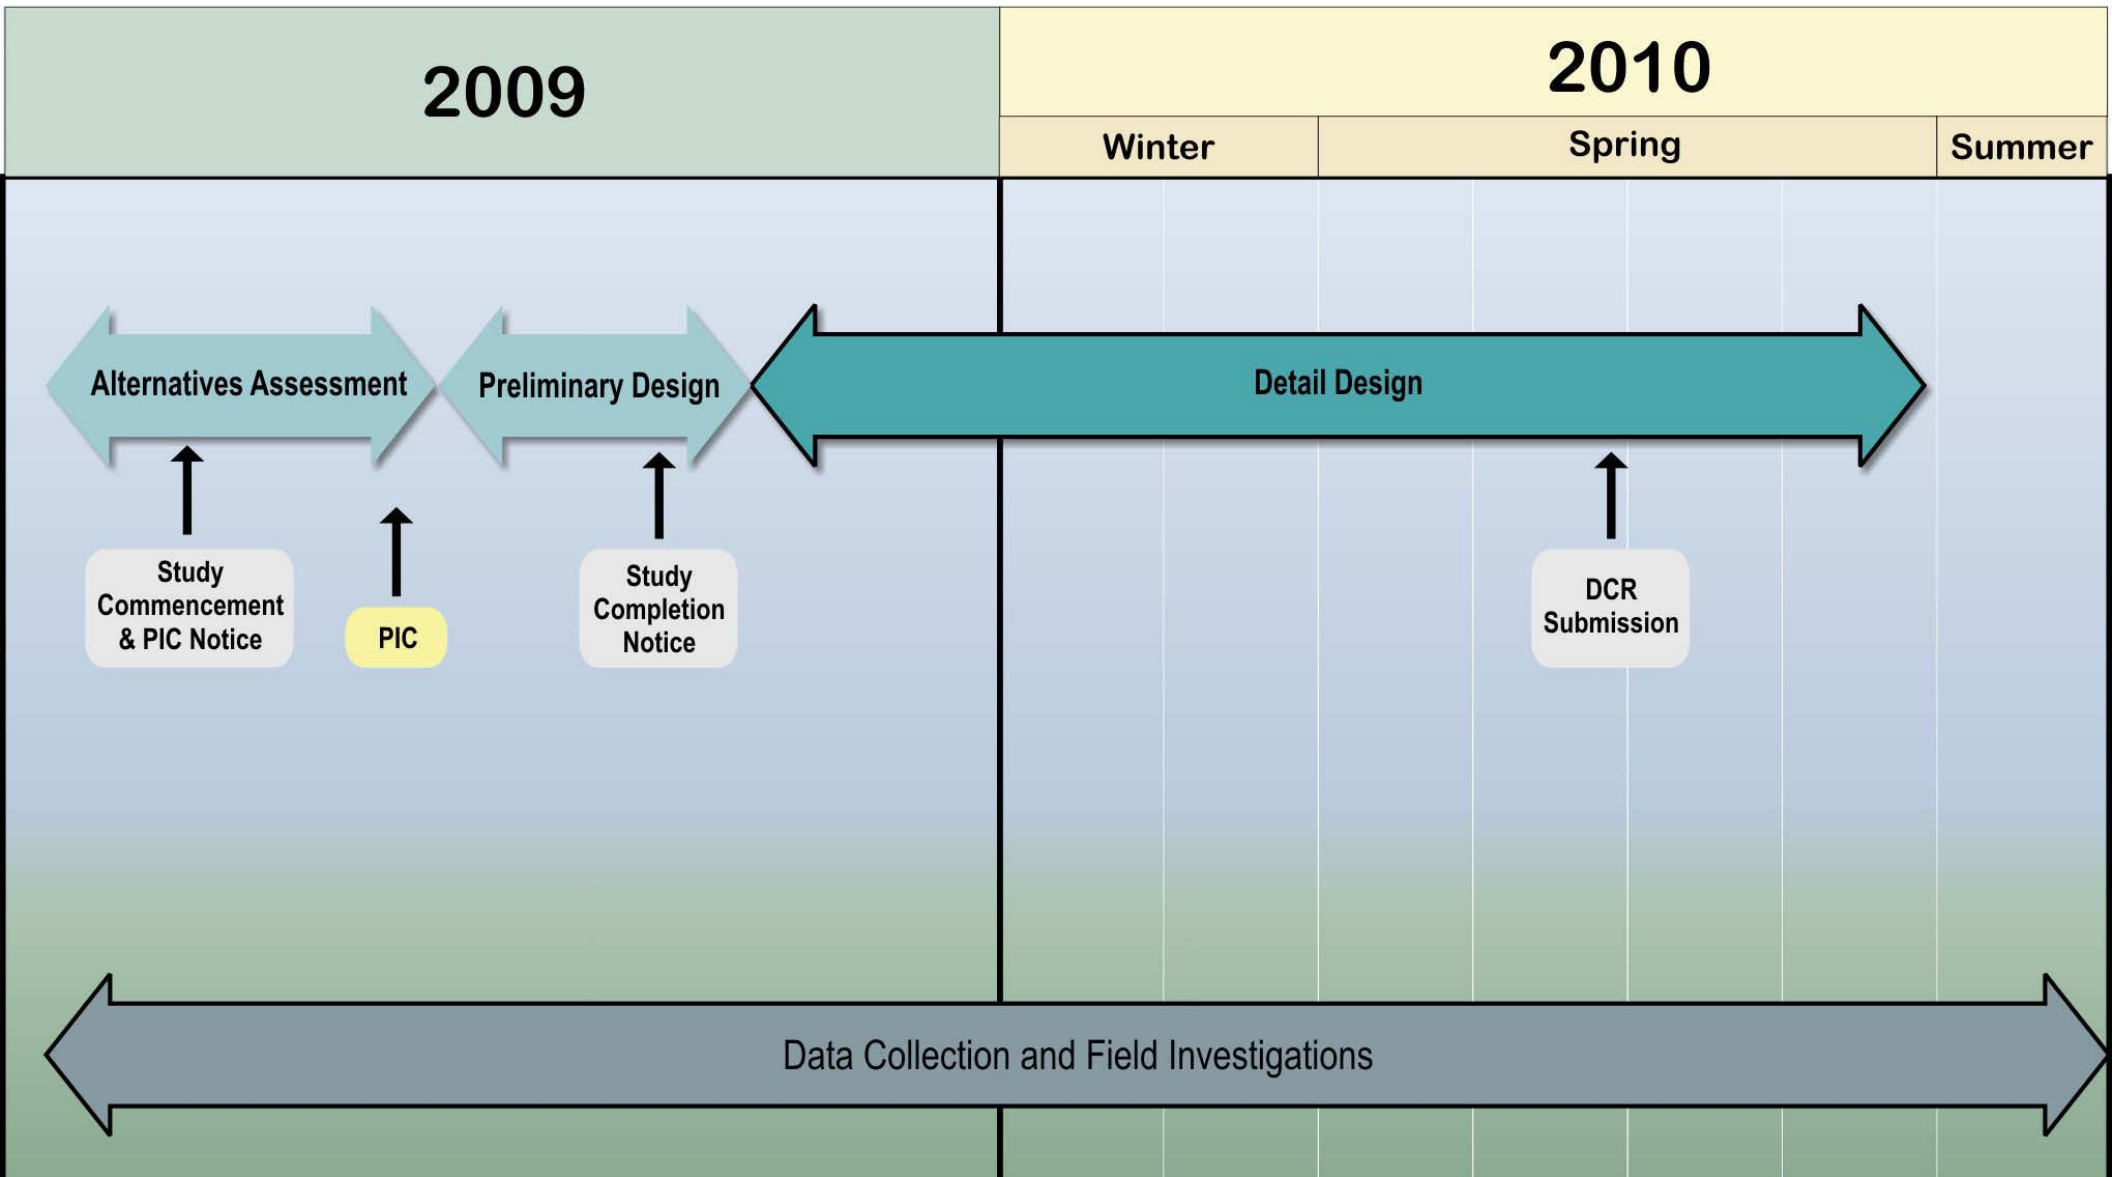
2009

2010

Winter

Spring

Summer

Alternatives Assessment

Preliminary Design

Detail Design

Study Commencement & PIC Notice

PIC

Study Completion Notice

DCR Submission

Data Collection and Field Investigations